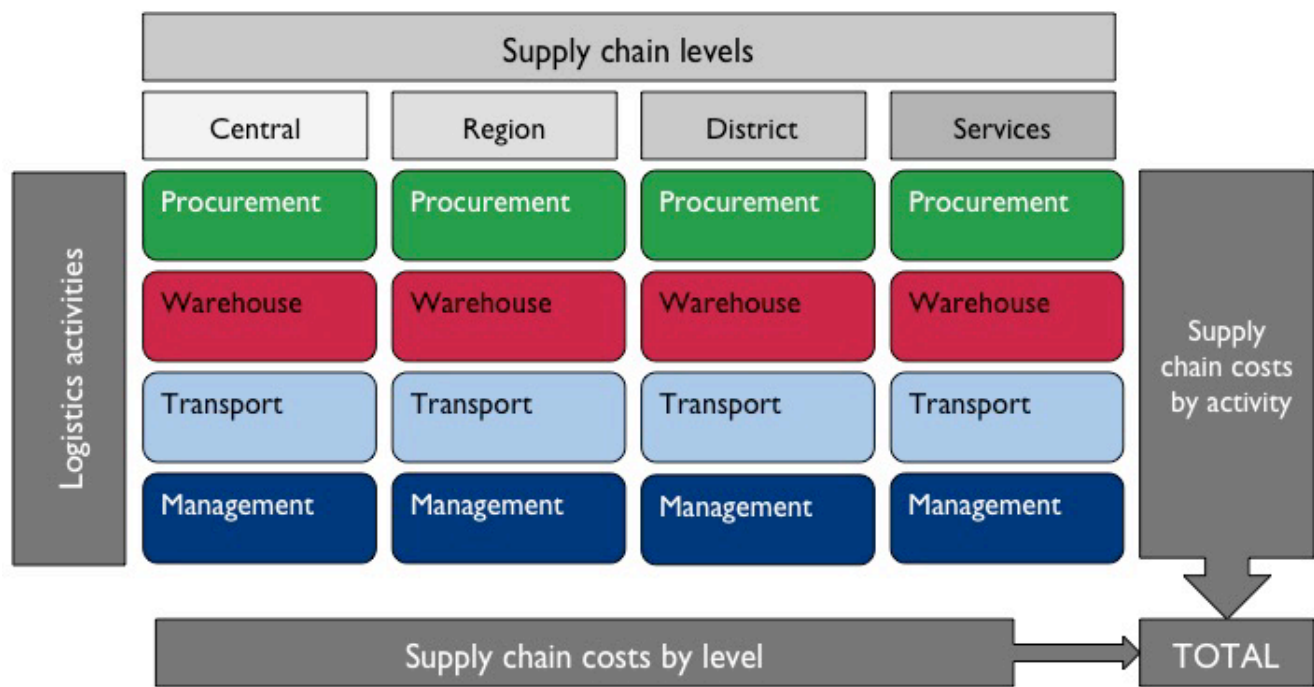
Supply chain levels

| Central | Region | District | Services |
|---|---|---|---|
| Procurement | Procurement | Procurement | Procurement |
| Warehouse | Warehouse | Warehouse | Warehouse |
| Transport | Transport | Transport | Transport |
| Management | Management | Management | Management |

Logistics activities

Supply chain costs by activity

Supply chain costs by level

TOTAL